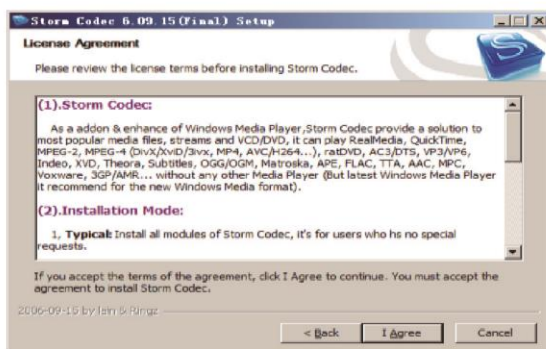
Storm Codec 6.09.15(Final) Setup

License Agreement

Please review the license terms before installing Storm Codec.

(1).Storm Codec:

As a addon & enhance of Windows Media Player,Storm Codec provide a solution to most popular media files, streams and VCD/DVD, it can play RealMedia, QuickTime, MPEG-2, MPEG-4 (DivX/XviD/3ivx, MP4, AVC/H264...), ratDVD, AC3/DTS, VP3/VP6, Indeo, XVD, Theora, Subtitles, OGG/OGM, Matroska, APE, FLAC, TTA, AAC, MPC, Voxware, 3GP/AMR... without any other Media Player (But latest Windows Media Player it recommend for the new Windows Media format).

(2).Installation Mode:

1, Typical: Install all modules of Storm Codec, it's for users who hs no special requests.

If you accept the terms of the agreement, click I Agree to continue. You must accept the agreement to install Storm Codec.

2006-09-15 by Iem & Ringz

< Back

I Agree

Cancel